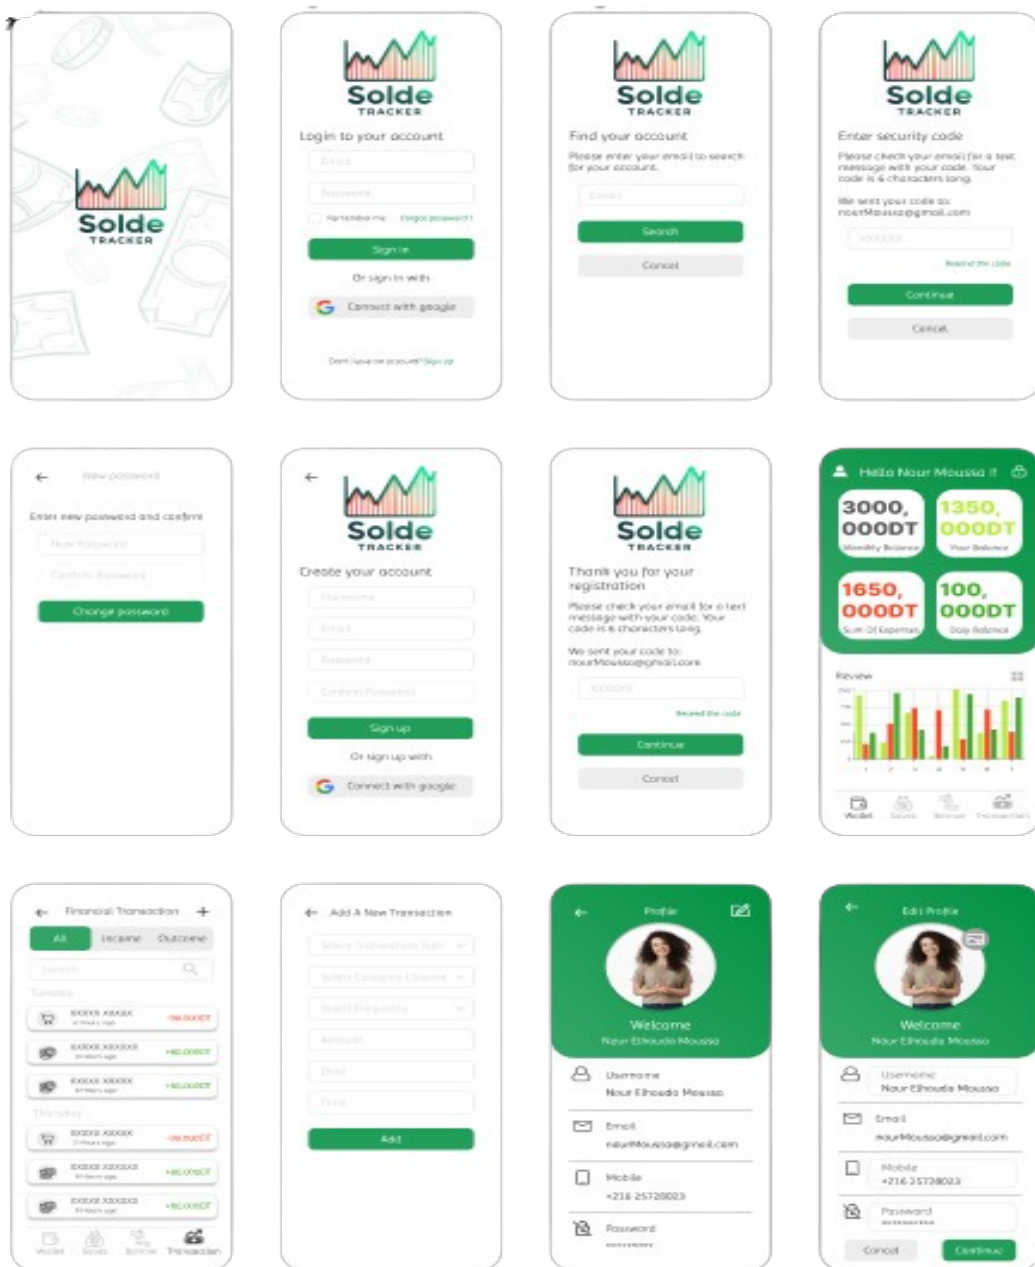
Solde
TRACKER

Solde
TRACKER
Login to your account
Email
Password
Remember me
Forgot password?
Sign in
Or sign in with
Connect with google
Don't have an account? Sign up

Solde
TRACKER
Find your account
Please enter your email to search for your account.
Email
Search
Cancel

Solde
TRACKER
Enter security code
Please check your email for a text message with your code. Your code is 6 characters long.
We sent your code to: nourMoussa@gmail.com
XXXXXX
Resend the code
Continue
Cancel

New password
Enter new password and confirm
New Password
Confirm Password
Change password

Solde
TRACKER
Create your account
Username
Email
Password
Confirm Password
Sign up
Or sign up with
Connect with google

Solde
TRACKER
Thank you for your registration
Please check your email for a text message with your code. Your code is 6 characters long.
We sent your code to: nourMoussa@gmail.com
XXXXXX
Resend the code
Continue
Cancel

Hello Nour Moussa !!
3000, 000DT
Monthly Balance
1350, 000DT
Your Balance
1650, 000DT
Sum Of Expenses
100, 000DT
Daily Balance
Review
Wallet
Saves
Borrow
Transaction

Financial Transaction
All
Income
Outcome
Search
Tuesday
XXXXX XXXXX
-86,000DT
XXXXX XXXXX
+80,000DT
XXXXX XXXXX
+80,000DT
Thursday
XXXXX XXXXX
-86,000DT
XXXXX XXXXX
+80,000DT
XXXXX XXXXX
+80,000DT
Wallet
Saves
Borrow
Transaction

Add A New Transaction
Select Transaction Type
Select Category
Select Frequency
Amount
Date
Date
Add

Profile
Welcome
Nour Elhouda Moussa
Username
Nour Elhouda Moussa
Email
nourMoussa@gmail.com
Mobile
+216 25728023
Password
*********

Edit Profile
Welcome
Nour Elhouda Moussa
Username
Nour Elhouda Moussa
Email
nourMoussa@gmail.com
Mobile
+216 25728023
Password
*********
Cancel
Continue